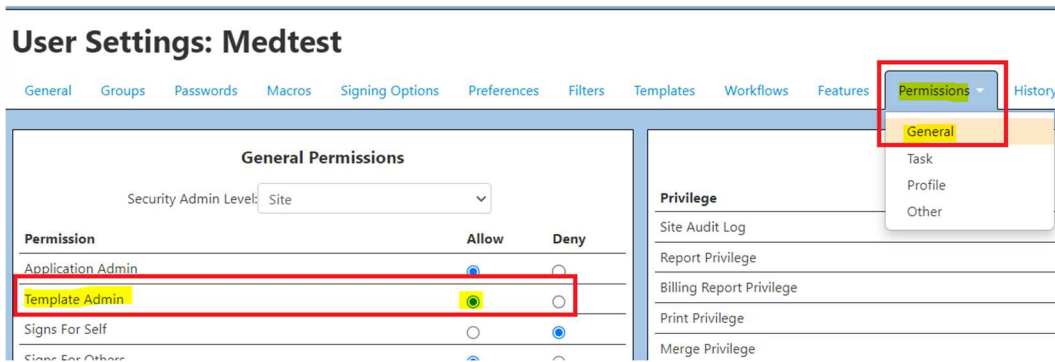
User Settings: Medtest

General Groups Passwords Macros Signing Options Preferences Filters Templates Workflows Features Permissions History

General
Task
Profile
Other

General Permissions

Security Admin Level: Site

| Permission | Allow | Deny |
|---|---|---|
| Application Admin | | |
| Template Admin | | |
| Signs For Self | | |
| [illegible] | | |

Privilege
Site Audit Log
Report Privilege
Billing Report Privilege
Print Privilege
Merge Privilege